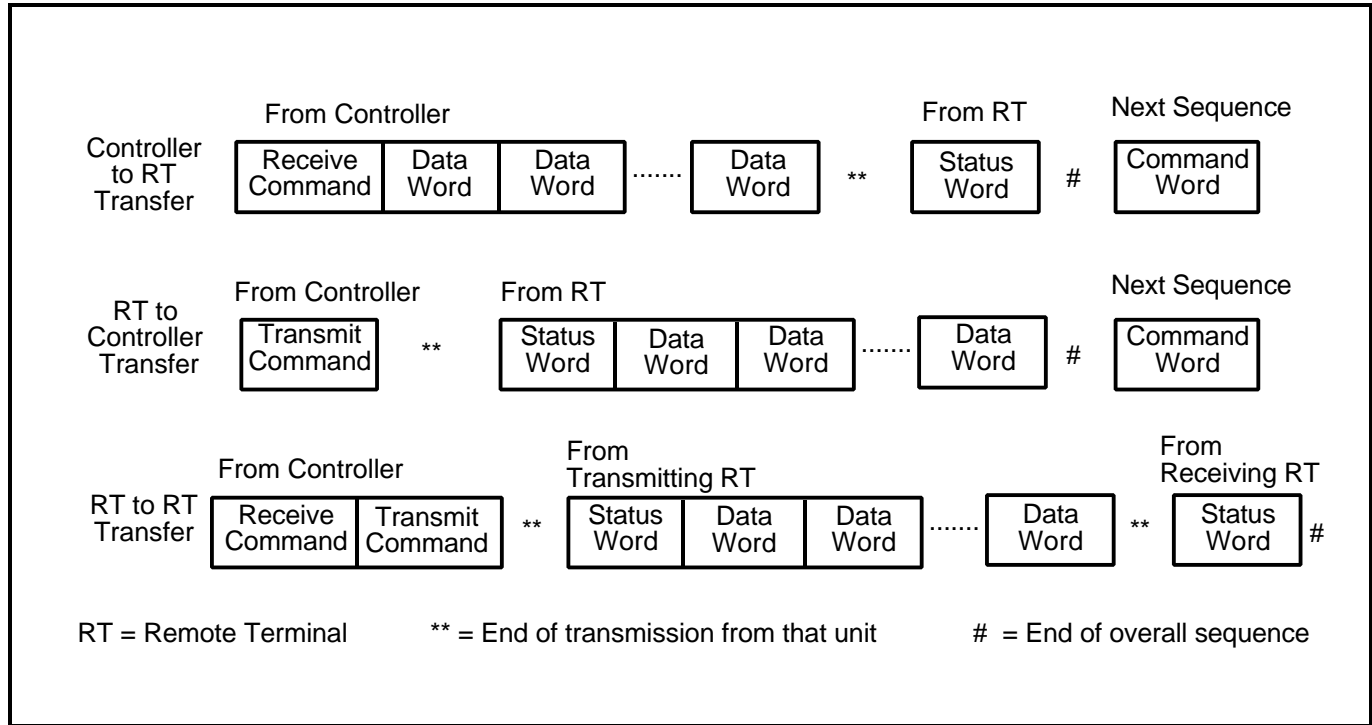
Controller to RT Transfer

From Controller

Receive Command | Data Word | Data Word | ....... | Data Word | ** | From RT | Status Word | # | Next Sequence | Command Word

RT to Controller Transfer

From Controller

Transmit Command | ** | From RT | Status Word | Data Word | Data Word | ....... | Data Word | # | Next Sequence | Command Word

RT to RT Transfer

From Controller

Receive Command | Transmit Command | ** | From Transmitting RT | Status Word | Data Word | Data Word | ....... | Data Word | ** | From Receiving RT | Status Word | #

RT = Remote Terminal ** = End of transmission from that unit # = End of overall sequence